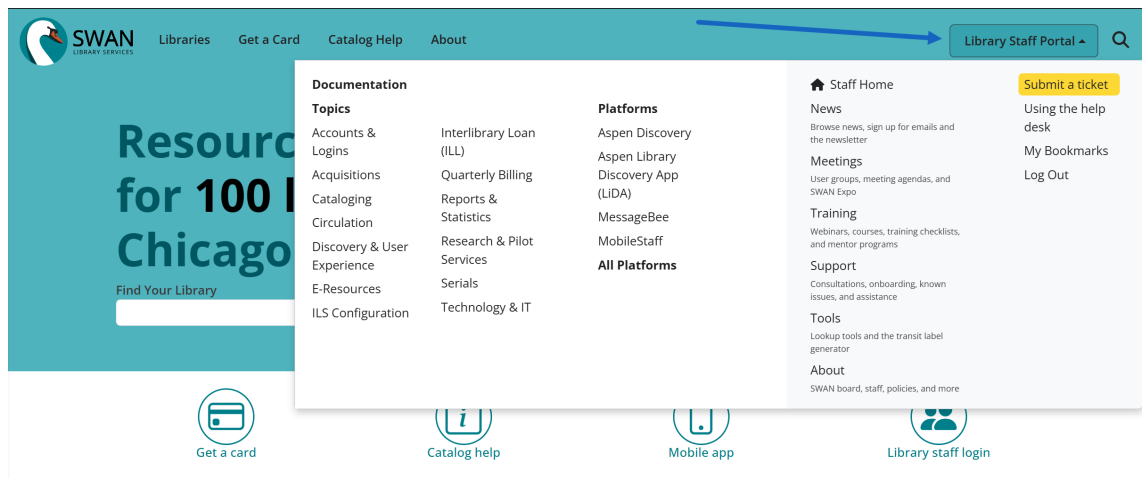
SWAN
LIBRARY SERVICES

Libraries Get a Card Catalog Help About

Library Staff Portal

Resourc
for 100 l
Chicago

Find Your Library

Documentation

Topics

Accounts & Logins
Acquisitions
Cataloging
Circulation
Discovery & User Experience
E-Resources
ILS Configuration

Interlibrary Loan (ILL)
Quarterly Billing
Reports & Statistics
Research & Pilot Services
Serials
Technology & IT

Platforms

Aspen Discovery
Aspen Library Discovery App (LiDA)
MessageBee
MobileStaff
All Platforms

Staff Home

News
Browse news, sign up for emails and the newsletter

Meetings
User groups, meeting agendas, and SWAN Expo

Training
Webinars, courses, training checklists, and mentor programs

Support
Consultations, onboarding, known issues, and assistance

Tools
Lookup tools and the transit label generator

About
SWAN board, staff, policies, and more

Submit a ticket
Using the help desk
My Bookmarks
Log Out

Get a card
Catalog help
Mobile app
Library staff login